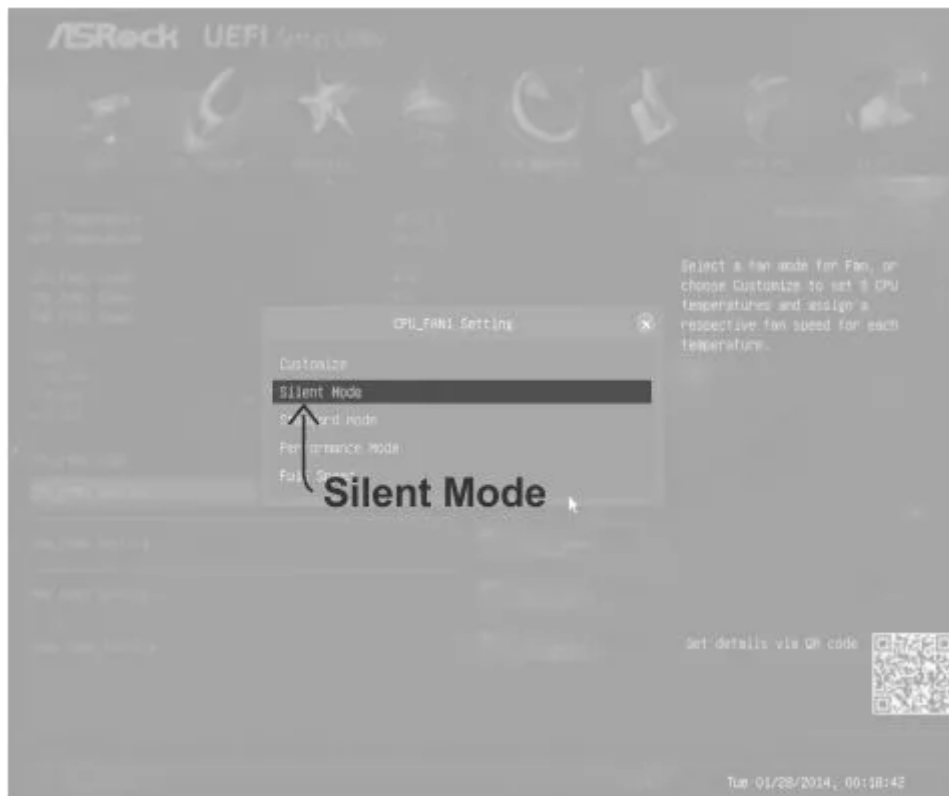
ASRock UEFI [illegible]

CPU_FAN1 Setting

Customize

Silent Mode

St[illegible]rd Mode

Per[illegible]rmance Mode

Full Sp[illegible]

Silent Mode

Select a fan mode for Fan, or choose Customize to set 5 CPU temperatures and assign a respective fan speed for each temperature.

Get details via QR code

Tue 01/28/2014, 00:18:42